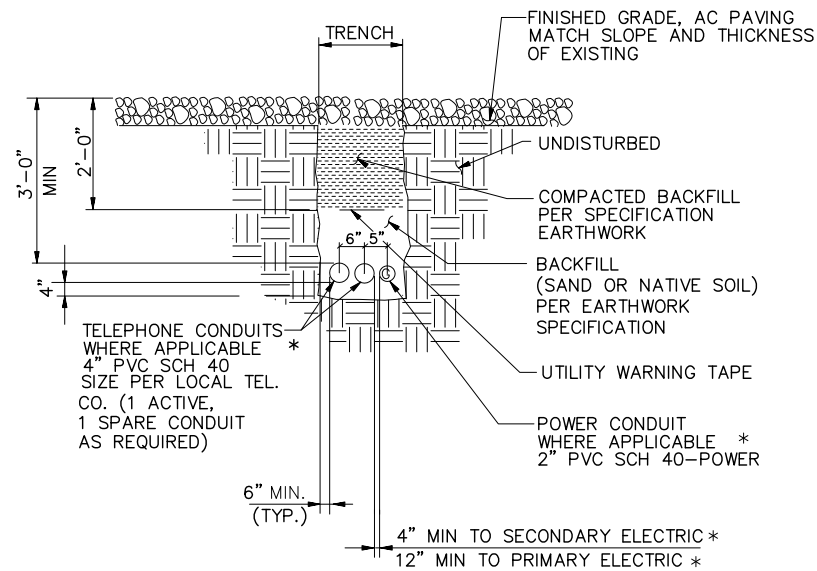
TRENCH

FINISHED GRADE, AC PAVING MATCH SLOPE AND THICKNESS OF EXISTING

3'–0" MIN

2'–0"

UNDISTURBED

COMPACTED BACKFILL PER SPECIFICATION EARTHWORK

6" 5"

4"

BACKFILL (SAND OR NATIVE SOIL) PER EARTHWORK SPECIFICATION

TELEPHONE CONDUITS WHERE APPLICABLE * 4" PVC SCH 40 SIZE PER LOCAL TEL. CO. (1 ACTIVE, 1 SPARE CONDUIT AS REQUIRED)

UTILITY WARNING TAPE

POWER CONDUIT WHERE APPLICABLE * 2" PVC SCH 40–POWER

6" MIN. (TYP.)

4" MIN TO SECONDARY ELECTRIC *

12" MIN TO PRIMARY ELECTRIC *